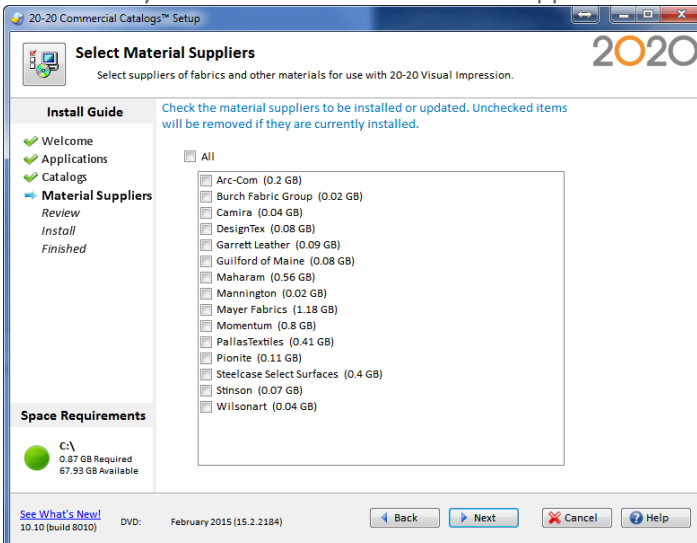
20-20 Commercial Catalogs™ Setup

Select Material Suppliers

Select suppliers of fabrics and other materials for use with 20-20 Visual Impression.

2020

Install Guide

Welcome
Applications
Catalogs
Material Suppliers
Review
Install
Finished

Check the material suppliers to be installed or updated. Unchecked items will be removed if they are currently installed.

All

Arc-Com (0.2 GB)
Burch Fabric Group (0.02 GB)
Camira (0.04 GB)
DesignTex (0.08 GB)
Garrett Leather (0.09 GB)
Guilford of Maine (0.08 GB)
Maharam (0.56 GB)
Mannington (0.02 GB)
Mayer Fabrics (1.18 GB)
Momentum (0.8 GB)
PallasTextiles (0.41 GB)
Pionite (0.11 GB)
Steelcase Select Surfaces (0.4 GB)
Stinson (0.07 GB)
Wilsonart (0.04 GB)

Space Requirements

C:\
0.87 GB Required
67.93 GB Available

See What's New!
10.10 (build 8010)

DVD: February 2015 (15.2.2184)

Back
Next
Cancel
Help